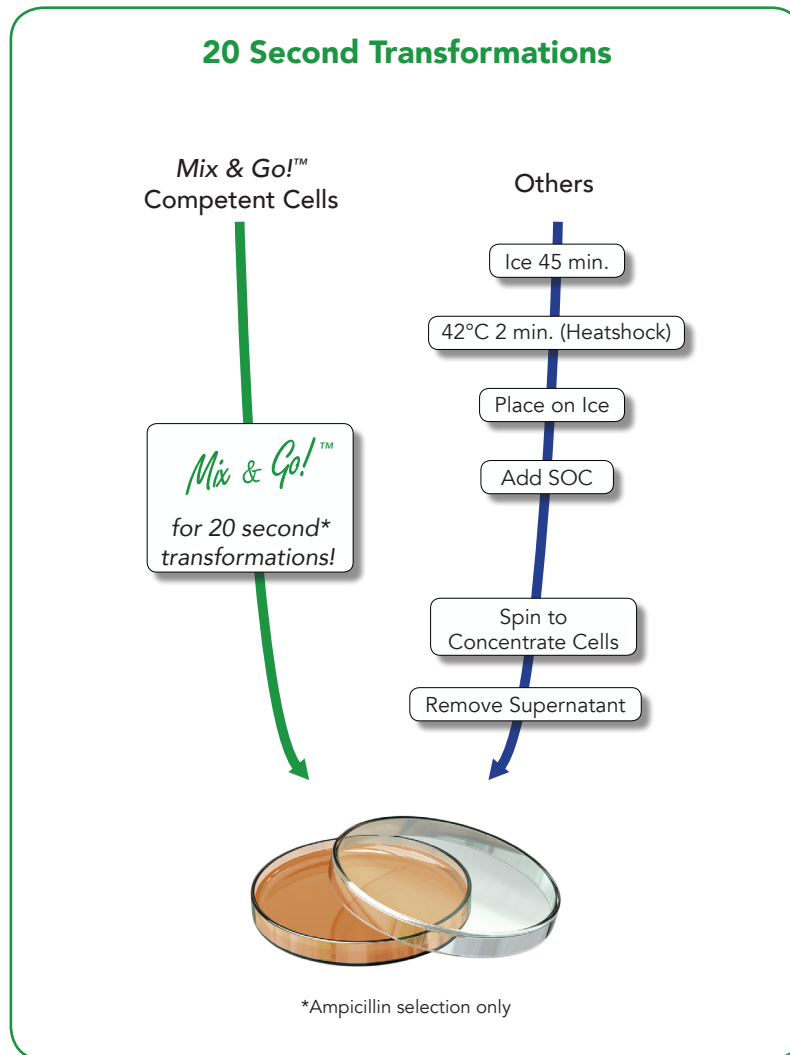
20 Second Transformations

Mix & Go!™ Competent Cells

Others

Ice 45 min.

42°C 2 min. (Heatshock)

Place on Ice

Add SOC

Mix & Go!™

for 20 second* transformations!

Spin to Concentrate Cells

Remove Supernatant

*Ampicillin selection only